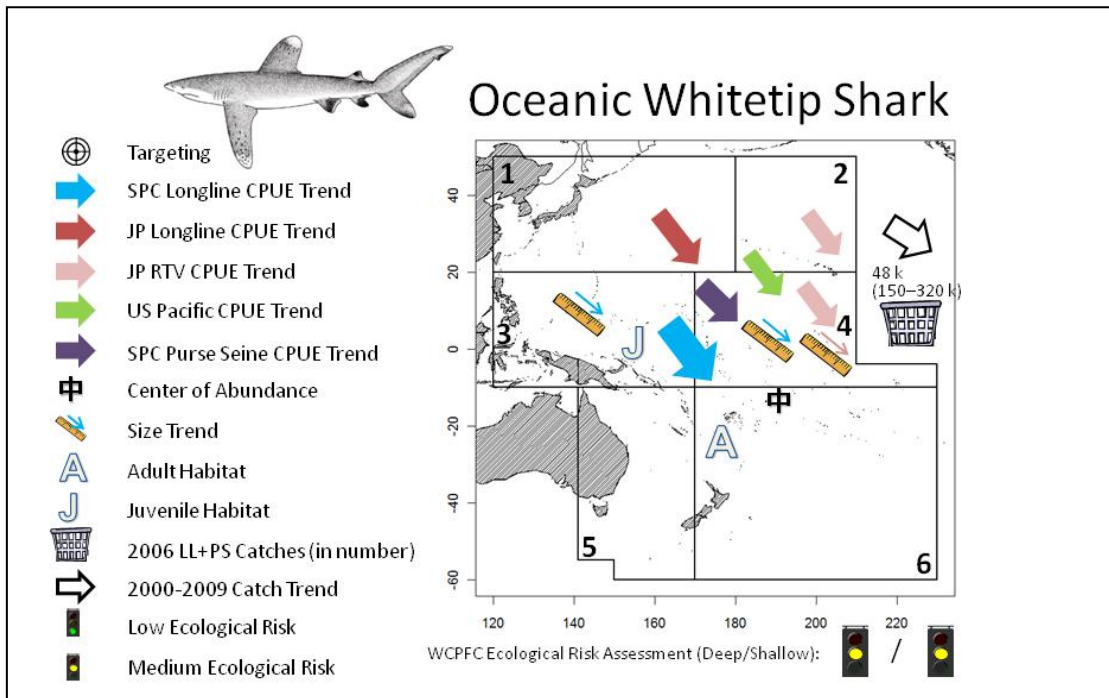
Oceanic Whitetip Shark

Targeting
SPC Longline CPUE Trend
JP Longline CPUE Trend
JP RTV CPUE Trend
US Pacific CPUE Trend
SPC Purse Seine CPUE Trend
中 Center of Abundance
Size Trend
A Adult Habitat
J Juvenile Habitat
2006 LL+PS Catches (in number)
2000-2009 Catch Trend
Low Ecological Risk
Medium Ecological Risk

1
2
3
4
5
6
J
A
中
48 k
(150–320 k)

40
20
0
-20
-40
-60

120 140 160 180 200 220

WCPFC Ecological Risk Assessment (Deep/Shallow): /